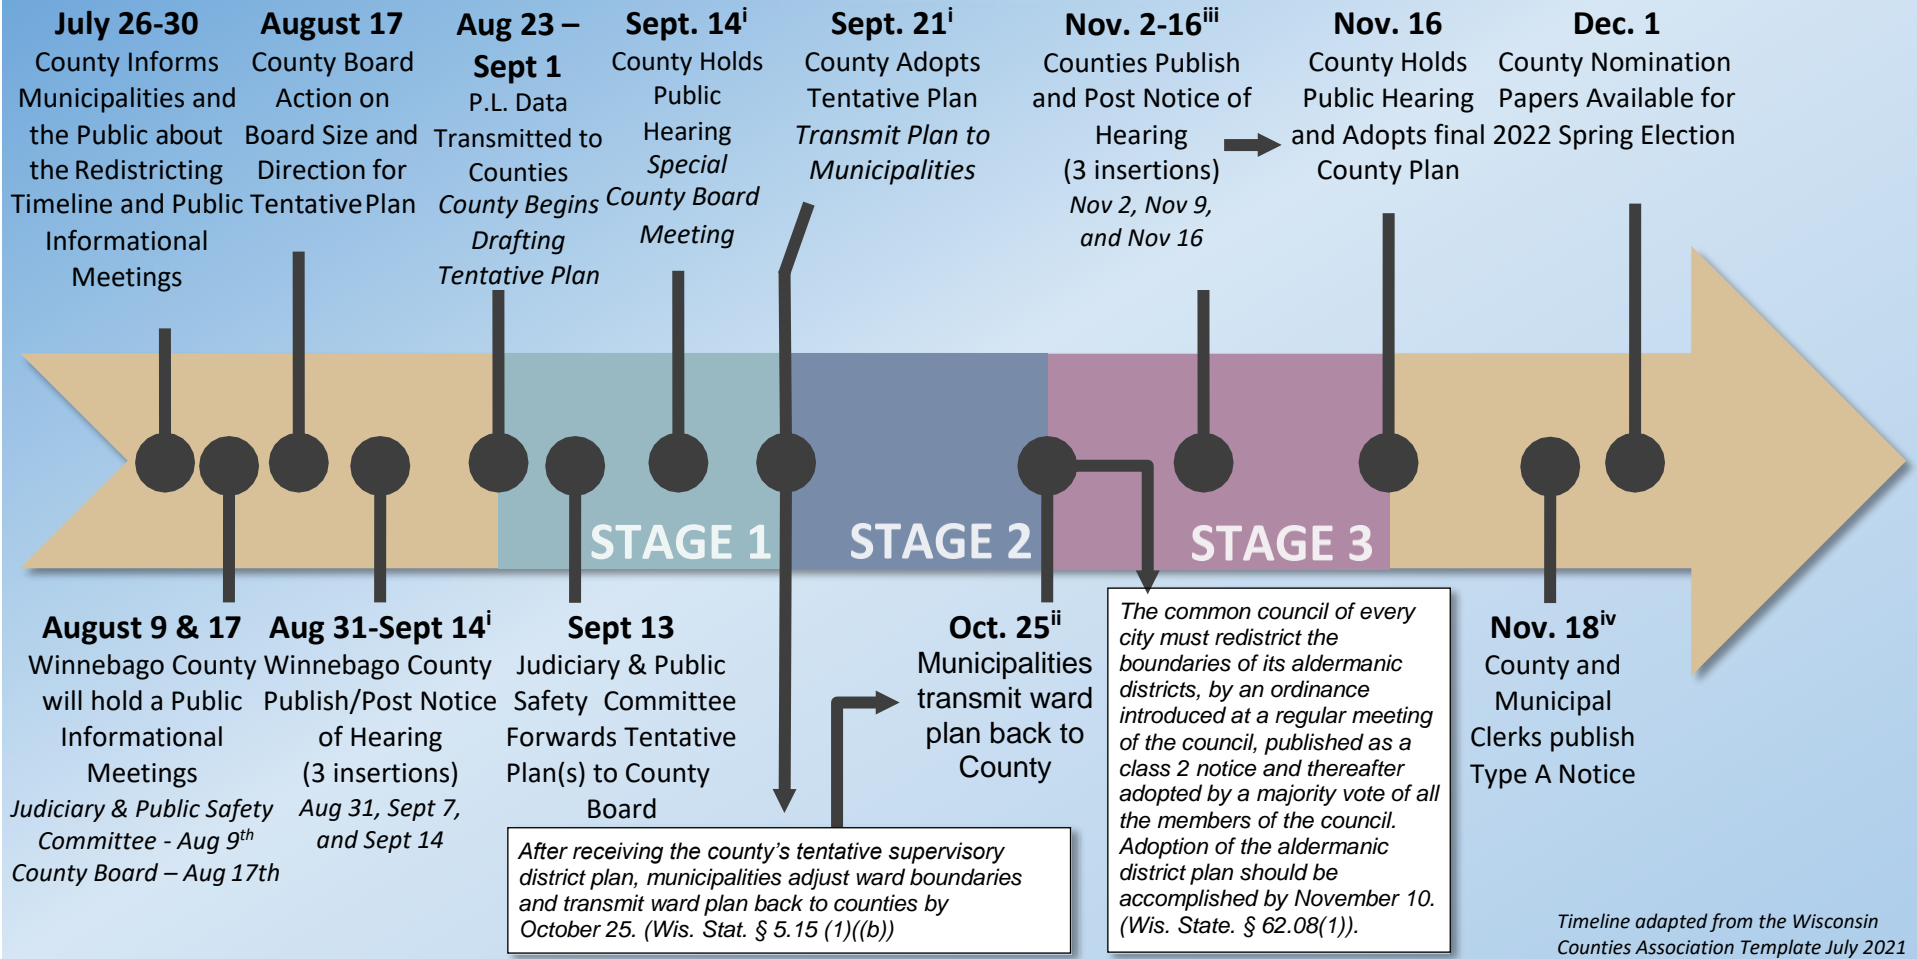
July 26-30
County Informs Municipalities and the Public about the Redistricting Timeline and Public Informational Meetings

August 17
County Board Action on Board Size and Direction for Tentative Plan

Aug 23 – Sept 1
P.L. Data Transmitted to Counties
County Begins Drafting Tentative Plan

Sept. 14$^{i}$
County Holds Public Hearing
Special County Board Meeting

Sept. 21$^{i}$
County Adopts Tentative Plan
Transmit Plan to Municipalities

Nov. 2-16$^{iii}$
Counties Publish and Post Notice of Hearing (3 insertions)
Nov 2, Nov 9, and Nov 16

Nov. 16
County Holds Public Hearing and Adopts final County Plan

Dec. 1
County Nomination Papers Available for 2022 Spring Election

STAGE 1
STAGE 2
STAGE 3

August 9 & 17
Winnebago County will hold a Public Informational Meetings
Judiciary & Public Safety Committee - Aug 9$^{th}$
County Board – Aug 17th

Aug 31-Sept 14$^{i}$
Winnebago County Publish/Post Notice of Hearing (3 insertions)
Aug 31, Sept 7, and Sept 14

Sept 13
Judiciary & Public Safety Committee Forwards Tentative Plan(s) to County Board

Oct. 25$^{ii}$
Municipalities transmit ward plan back to County

After receiving the county's tentative supervisory district plan, municipalities adjust ward boundaries and transmit ward plan back to counties by October 25. (Wis. Stat. § 5.15 (1)((b))

The common council of every city must redistrict the boundaries of its aldermanic districts, by an ordinance introduced at a regular meeting of the council, published as a class 2 notice and thereafter adopted by a majority vote of all the members of the council. Adoption of the aldermanic district plan should be accomplished by November 10. (Wis. State. § 62.08(1)).

Nov. 18$^{iv}$
County and Municipal Clerks publish Type A Notice

Timeline adapted from the Wisconsin Counties Association Template July 2021